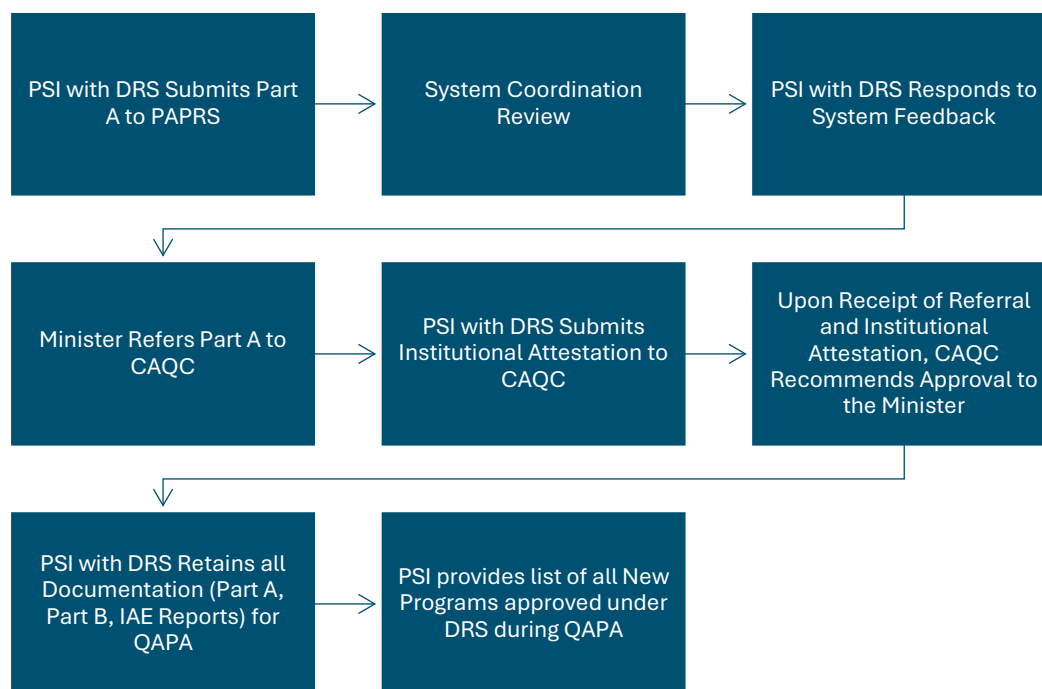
PSI with DRS Submits Part A to PAPRS

System Coordination Review

PSI with DRS Responds to System Feedback

Minister Refers Part A to CAQC

PSI with DRS Submits Institutional Attestation to CAQC

Upon Receipt of Referral and Institutional Attestation, CAQC Recommends Approval to the Minister

PSI with DRS Retains all Documentation (Part A, Part B, IAE Reports) for QAPA

PSI provides list of all New Programs approved under DRS during QAPA